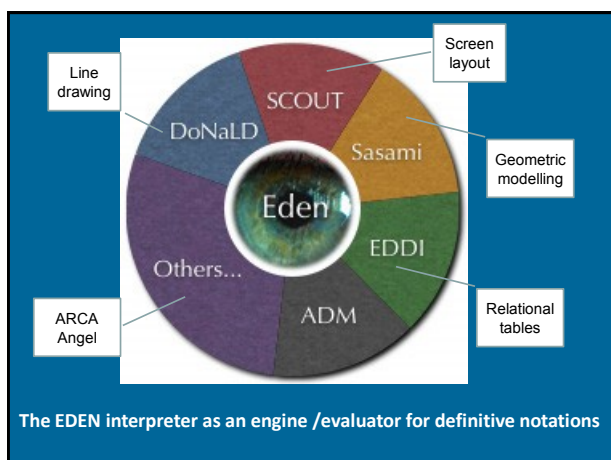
Line drawing

Screen layout

SCOUT

DoNaLD

Sasami

Geometric modelling

Eden

EDDI

Others...

ADM

Relational tables

ARCA Angel

The EDEN interpreter as an engine /evaluator for definitive notations